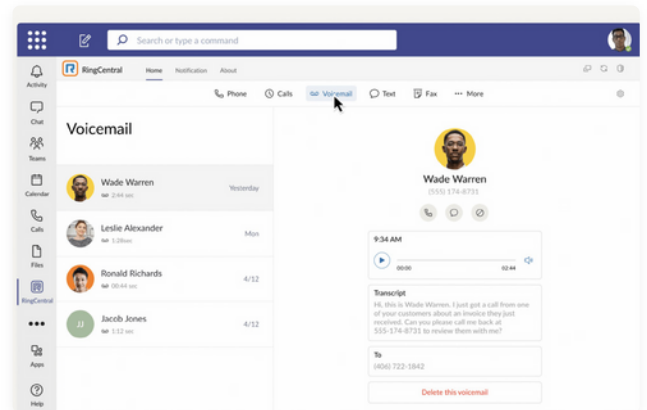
Search or type a command

Activity
Chat
Teams
Calendar
Calls
Files
RingCentral
Apps
Help

RingCentral Home Notification About

Phone Calls Voicemail Text Fax More

Voicemail

Wade Warren
2:44 sec
Yesterday

Leslie Alexander
1:28sec
Mon

Ronald Richards
00:44 sec
4/12

JJ
Jacob Jones
1:12 sec
4/12

Wade Warren
(555) 174-8731

9:34 AM
00:00 02:44

Transcript
Hi, this is Wade Warren. I just got a call from one of your customers about an invoice they just received. Can you please call me back at 555-174-8731 to review them with me?

To
(406) 722-1842

Delete this voicemail